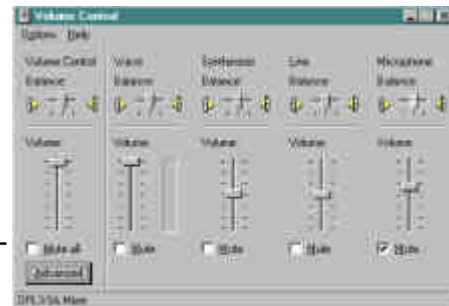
Volume Control

Options Help

Volume Control

Balance:

Volume:

Mute all

Advanced

Wave

Balance:

Volume:

Mute

Synthesizer

Balance:

Volume:

Mute

Line

Balance:

Volume:

Mute

Microphone

Balance:

Volume:

Mute

DPL3/SA Mixer